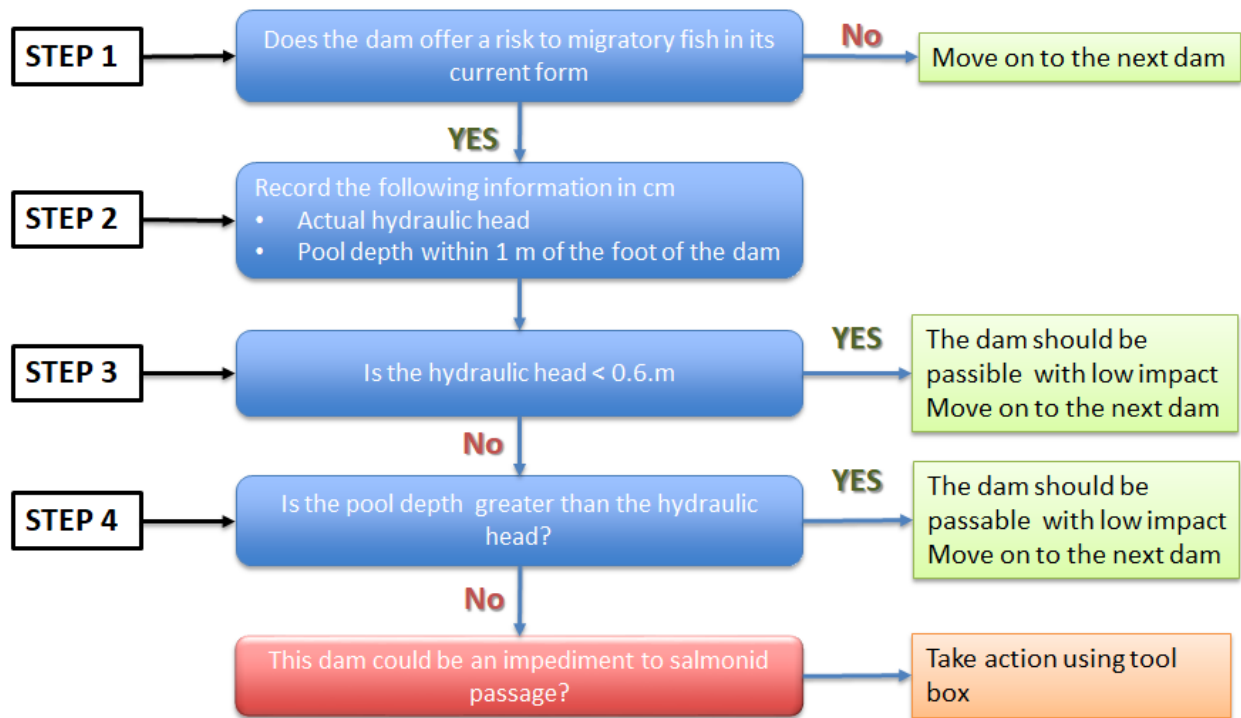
STEP 1

Does the dam offer a risk to migratory fish in its current form

No

Move on to the next dam

YES

STEP 2

Record the following information in cm
• Actual hydraulic head
• Pool depth within 1 m of the foot of the dam

STEP 3

Is the hydraulic head < 0.6.m

YES

The dam should be passible with low impact Move on to the next dam

No

STEP 4

Is the pool depth greater than the hydraulic head?

YES

The dam should be passable with low impact Move on to the next dam

No

This dam could be an impediment to salmonid passage?

Take action using tool box